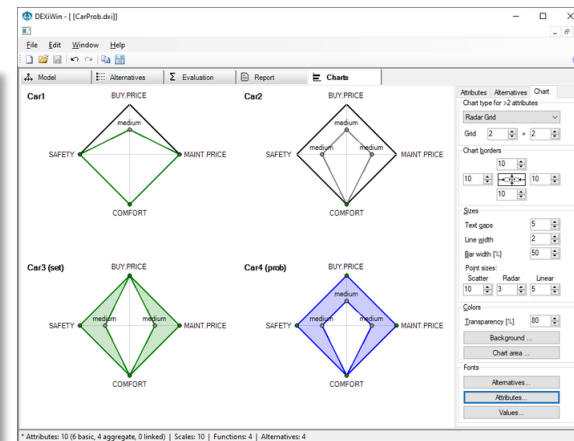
DEXiWin - [ [CarProb.dxi]]

File Edit Window Help

Model | Alternatives | Evaluation | Report | Charts

Car1

BUY.PRICE

medium

SAFETY

MAINT.PRICE

COMFORT

Car2

BUY.PRICE

medium

medium

SAFETY

MAINT.PRICE

COMFORT

Car3 (set)

BUY.PRICE

medium

medium

SAFETY

MAINT.PRICE

COMFORT

Car4 (prob)

BUY.PRICE

medium

medium

SAFETY

MAINT.PRICE

COMFORT

Attributes | Alternatives | Chart

Chart type for >2 attributes

Radar Grid

Grid 2 × 2

Chart borders

10

10 10

10

Sizes

Text gaps 5

Line width 2

Bar width [%] 50

Point sizes:

Scatter Radar Linear

10 3 5

Colors

Transparency [%] 80

Background ...

Chart area ...

Fonts

Alternatives...

Attributes...

Values...

* Attributes: 10 (6 basic, 4 aggregate, 0 linked) | Scales: 10 | Functions: 4 | Alternatives: 4